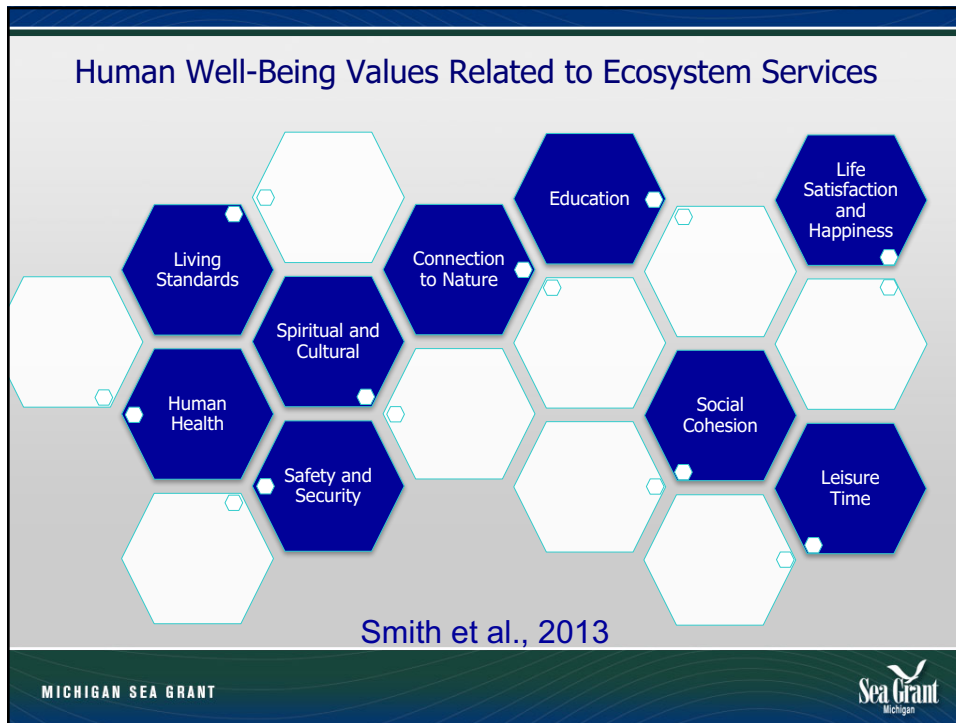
Human Well-Being Values Related to Ecosystem Services

Living Standards

Spiritual and Cultural

Connection to Nature

Education

Life Satisfaction and Happiness

Human Health

Safety and Security

Social Cohesion

Leisure Time

Smith et al., 2013

MICHIGAN SEA GRANT

Sea Grant
Michigan